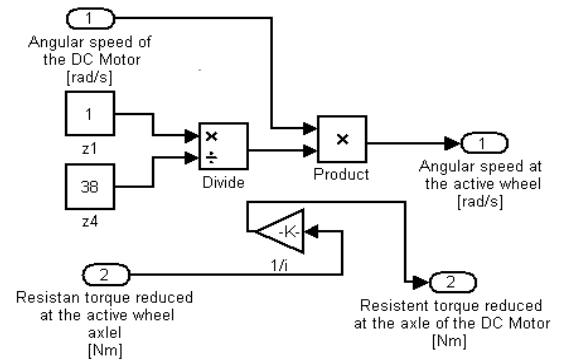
1

Angular speed of the DC Motor [rad/s]

1

z1

38

z4

×
÷

Divide

×

Product

1

Angular speed at the active wheel [rad/s]

-K-

1/i

2

Resistan torque reduced at the active wheel axlel [Nm]

2

Resistent torque reduced at the axle of the DC Motor [Nm]